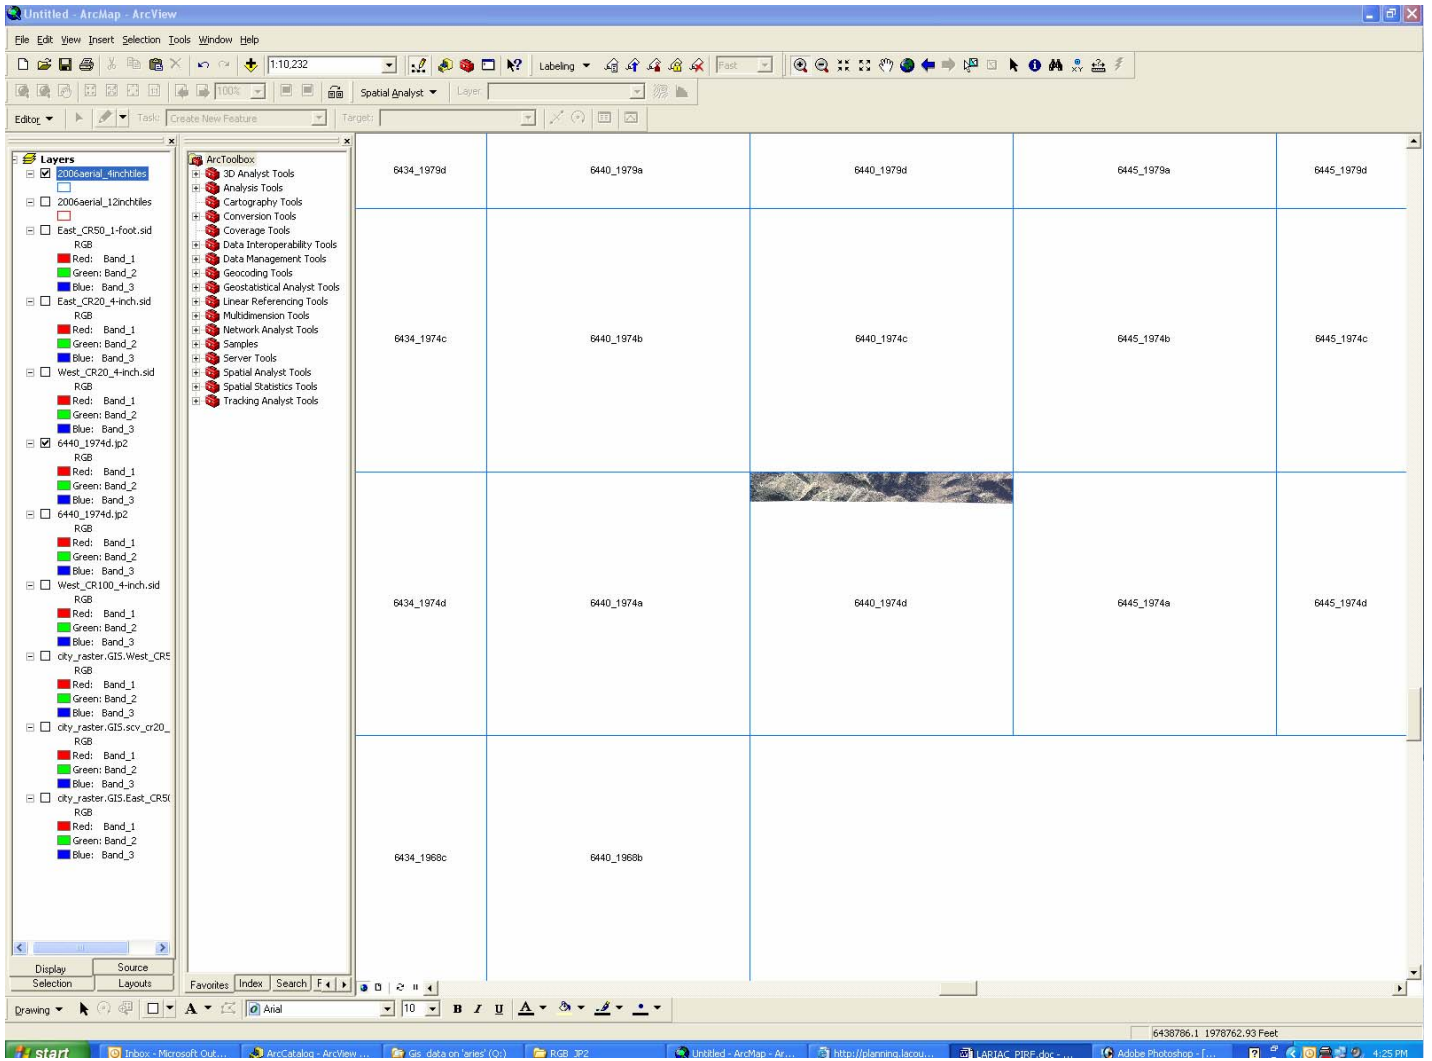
Untitled - ArcMap - ArcView

File Edit View Insert Selection Tools Window Help

1:10,232
Labeling
Fast
Spatial Analyst
Layer
100%
Editor
Task: Create New Feature
Target:

Layers
2006aerial_4inchtiles
2006aerial_12inchtiles
East_CR50_1-foot.sid
RGB
Red: Band_1
Green: Band_2
Blue: Band_3
East_CR20_4-inch.sid
RGB
Red: Band_1
Green: Band_2
Blue: Band_3
West_CR20_4-inch.sid
RGB
Red: Band_1
Green: Band_2
Blue: Band_3
6440_1974d.jp2
RGB
Red: Band_1
Green: Band_2
Blue: Band_3
6440_1974d.jp2
RGB
Red: Band_1
Green: Band_2
Blue: Band_3
West_CR100_4-inch.sid
RGB
Red: Band_1
Green: Band_2
Blue: Band_3
city_raster.GIS.West_CR5
RGB
Red: Band_1
Green: Band_2
Blue: Band_3
city_raster.GIS.scv_cr20_
RGB
Red: Band_1
Green: Band_2
Blue: Band_3
city_raster.GIS.East_CR5(
RGB
Red: Band_1
Green: Band_2
Blue: Band_3

Display Source
Selection Layouts

ArcToolbox
3D Analyst Tools
Analysis Tools
Cartography Tools
Conversion Tools
Coverage Tools
Data Interoperability Tools
Data Management Tools
Geocoding Tools
Geostatistical Analyst Tools
Linear Referencing Tools
Multidimension Tools
Network Analyst Tools
Samples
Server Tools
Spatial Analyst Tools
Spatial Statistics Tools
Tracking Analyst Tools

Favorites Index Search F

6434_1979d 6440_1979a 6440_1979d 6445_1979a 6445_1979d
6434_1974c 6440_1974b 6440_1974c 6445_1974b 6445_1974c
6434_1974d 6440_1974a 6440_1974d 6445_1974a 6445_1974d
6434_1968c 6440_1968b

Drawing
Arial
10
B I U A

6438786.1 1978762.93 Feet

start
Inbox - Microsoft Out...
ArcCatalog - ArcView ...
Gis data on 'aries' (Q:)
RGB JP2
Untitled - ArcMap - Ar...
http://planning.lacou...
LARIAC PIRF.doc - ...
Adobe Photoshop - [...
4:25 PM